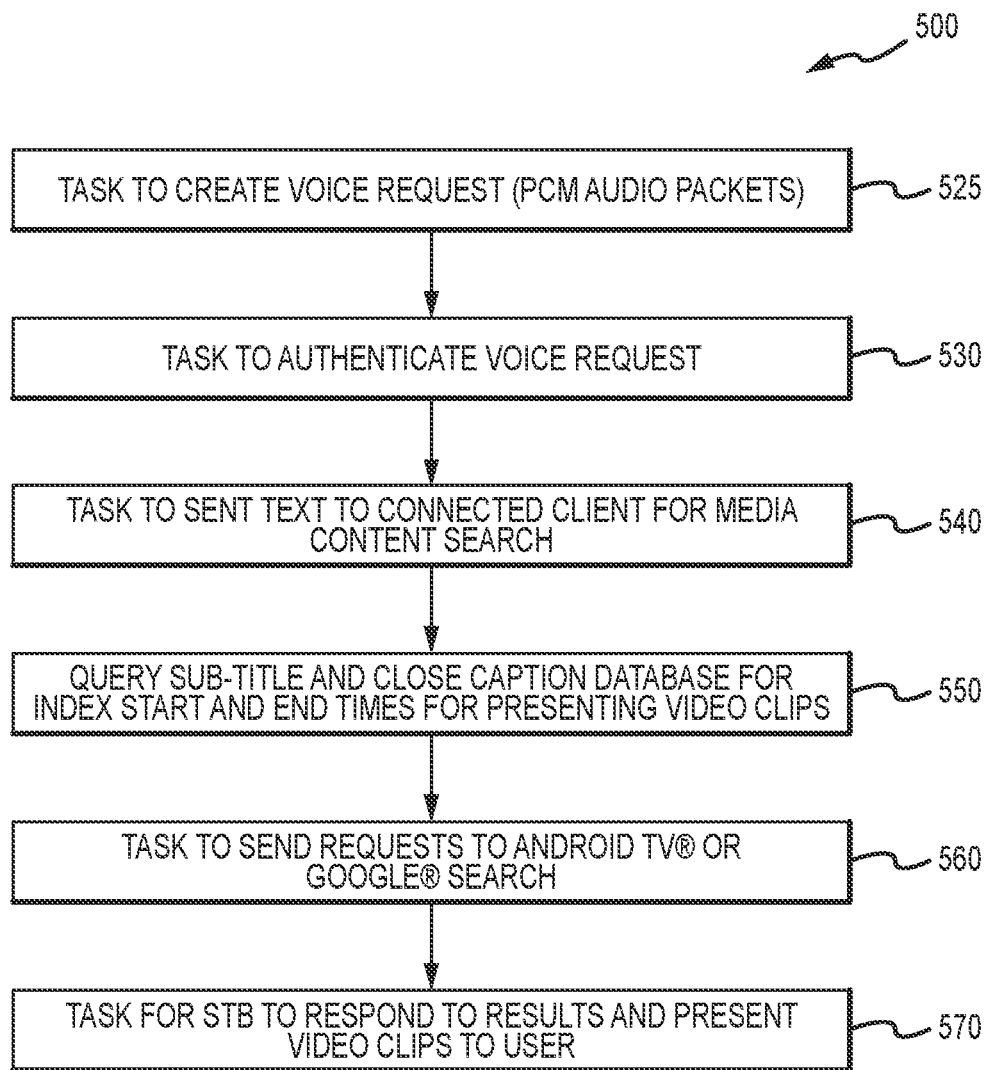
500

TASK TO CREATE VOICE REQUEST (PCM AUDIO PACKETS)

525

TASK TO AUTHENTICATE VOICE REQUEST

530

TASK TO SENT TEXT TO CONNECTED CLIENT FOR MEDIA CONTENT SEARCH

540

QUERY SUB-TITLE AND CLOSE CAPTION DATABASE FOR INDEX START AND END TIMES FOR PRESENTING VIDEO CLIPS

550

TASK TO SEND REQUESTS TO ANDROID TV® OR GOOGLE® SEARCH

560

TASK FOR STB TO RESPOND TO RESULTS AND PRESENT VIDEO CLIPS TO USER

570